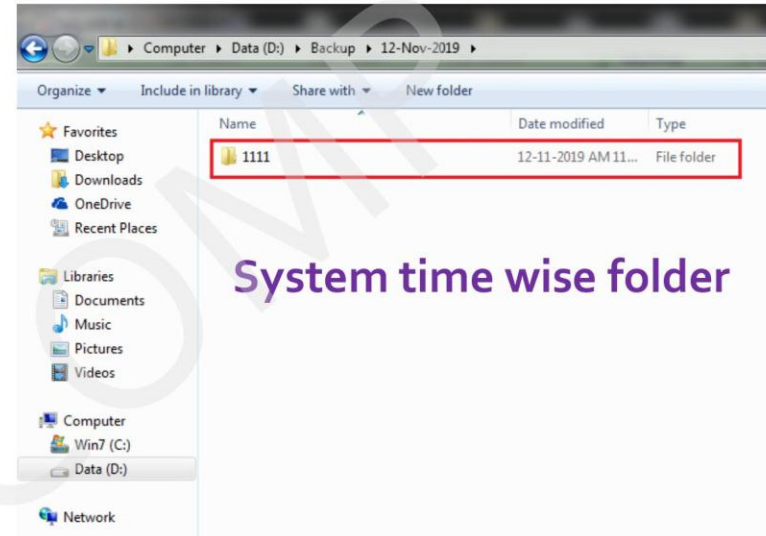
▸ Computer ▸ Data (D:) ▸ Backup ▸ 12-Nov-2019 ▸

Organize ▾ Include in library ▾ Share with ▾ New folder

Favorites
Desktop
Downloads
OneDrive
Recent Places

Libraries
Documents
Music
Pictures
Videos

Computer
Win7 (C:)
Data (D:)

Network

| Name | Date modified | Type |
|---|---|---|
| 1111 | 12-11-2019 AM 11... | File folder |

System time wise folder

OMP